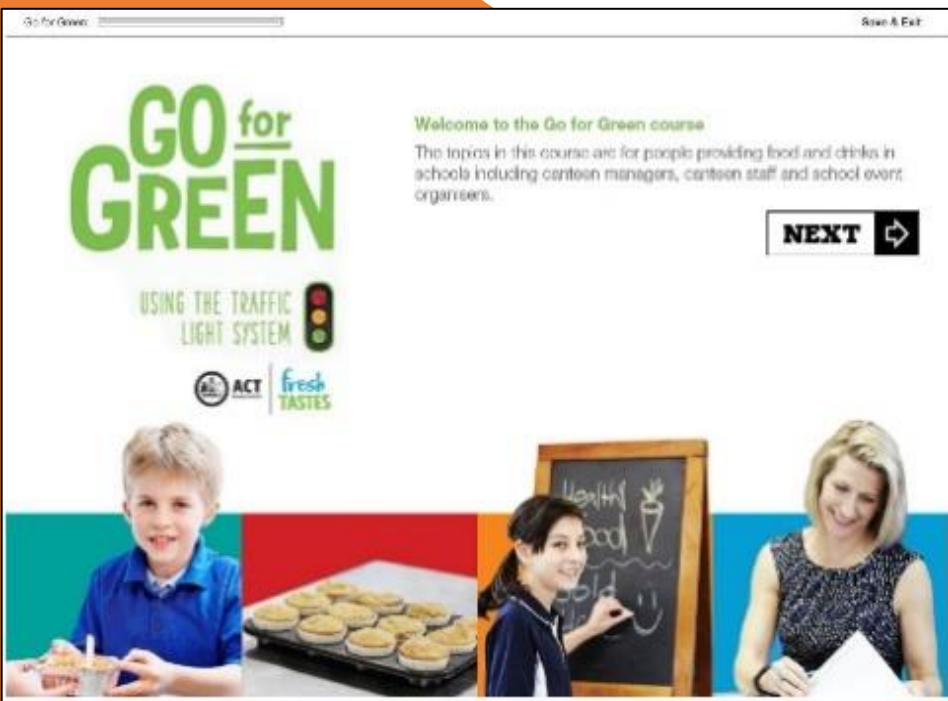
Go for Green

Save & Exit

GO for GREEN

USING THE TRAFFIC LIGHT SYSTEM

ACT

fresh TASTES

Welcome to the Go for Green course

The topics in this course are for people providing food and drinks in schools including canteen managers, canteen staff and school event organisers.

NEXT

Healthy food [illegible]